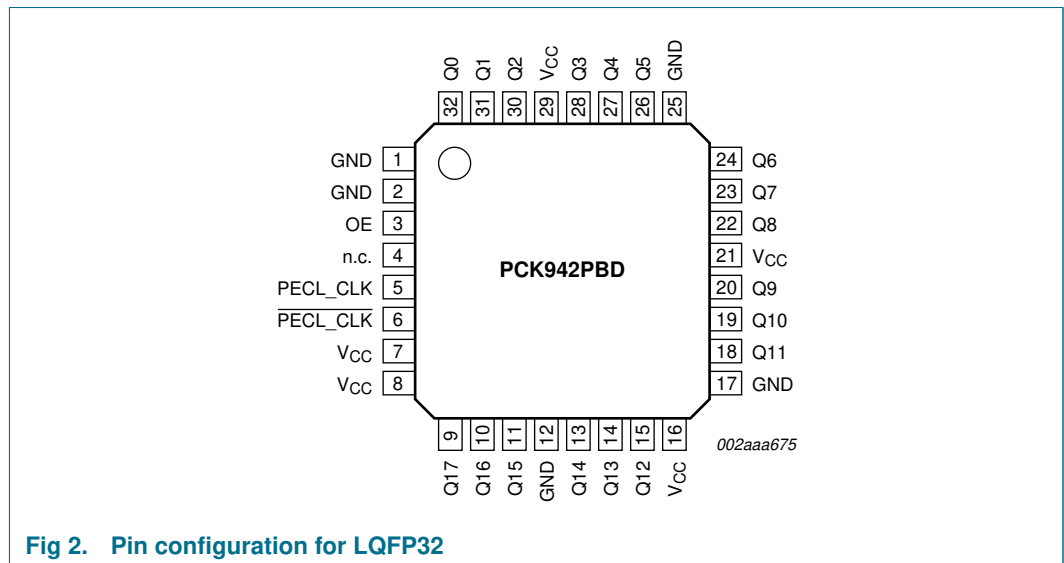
Q0 32
Q1 31
Q2 30
$V_{CC}$ 29
Q3 28
Q4 27
Q5 26
GND 25

GND 1
GND 2
OE 3
n.c. 4
PECL_CLK 5
$\overline{\text{PECL\_CLK}}$ 6
$V_{CC}$ 7
$V_{CC}$ 8

PCK942PBD

24 Q6
23 Q7
22 Q8
21 $V_{CC}$
20 Q9
19 Q10
18 Q11
17 GND

9 Q17
10 Q16
11 Q15
12 GND
13 Q14
14 Q13
15 Q12
16 $V_{CC}$

002aaa675

Fig 2. Pin configuration for LQFP32